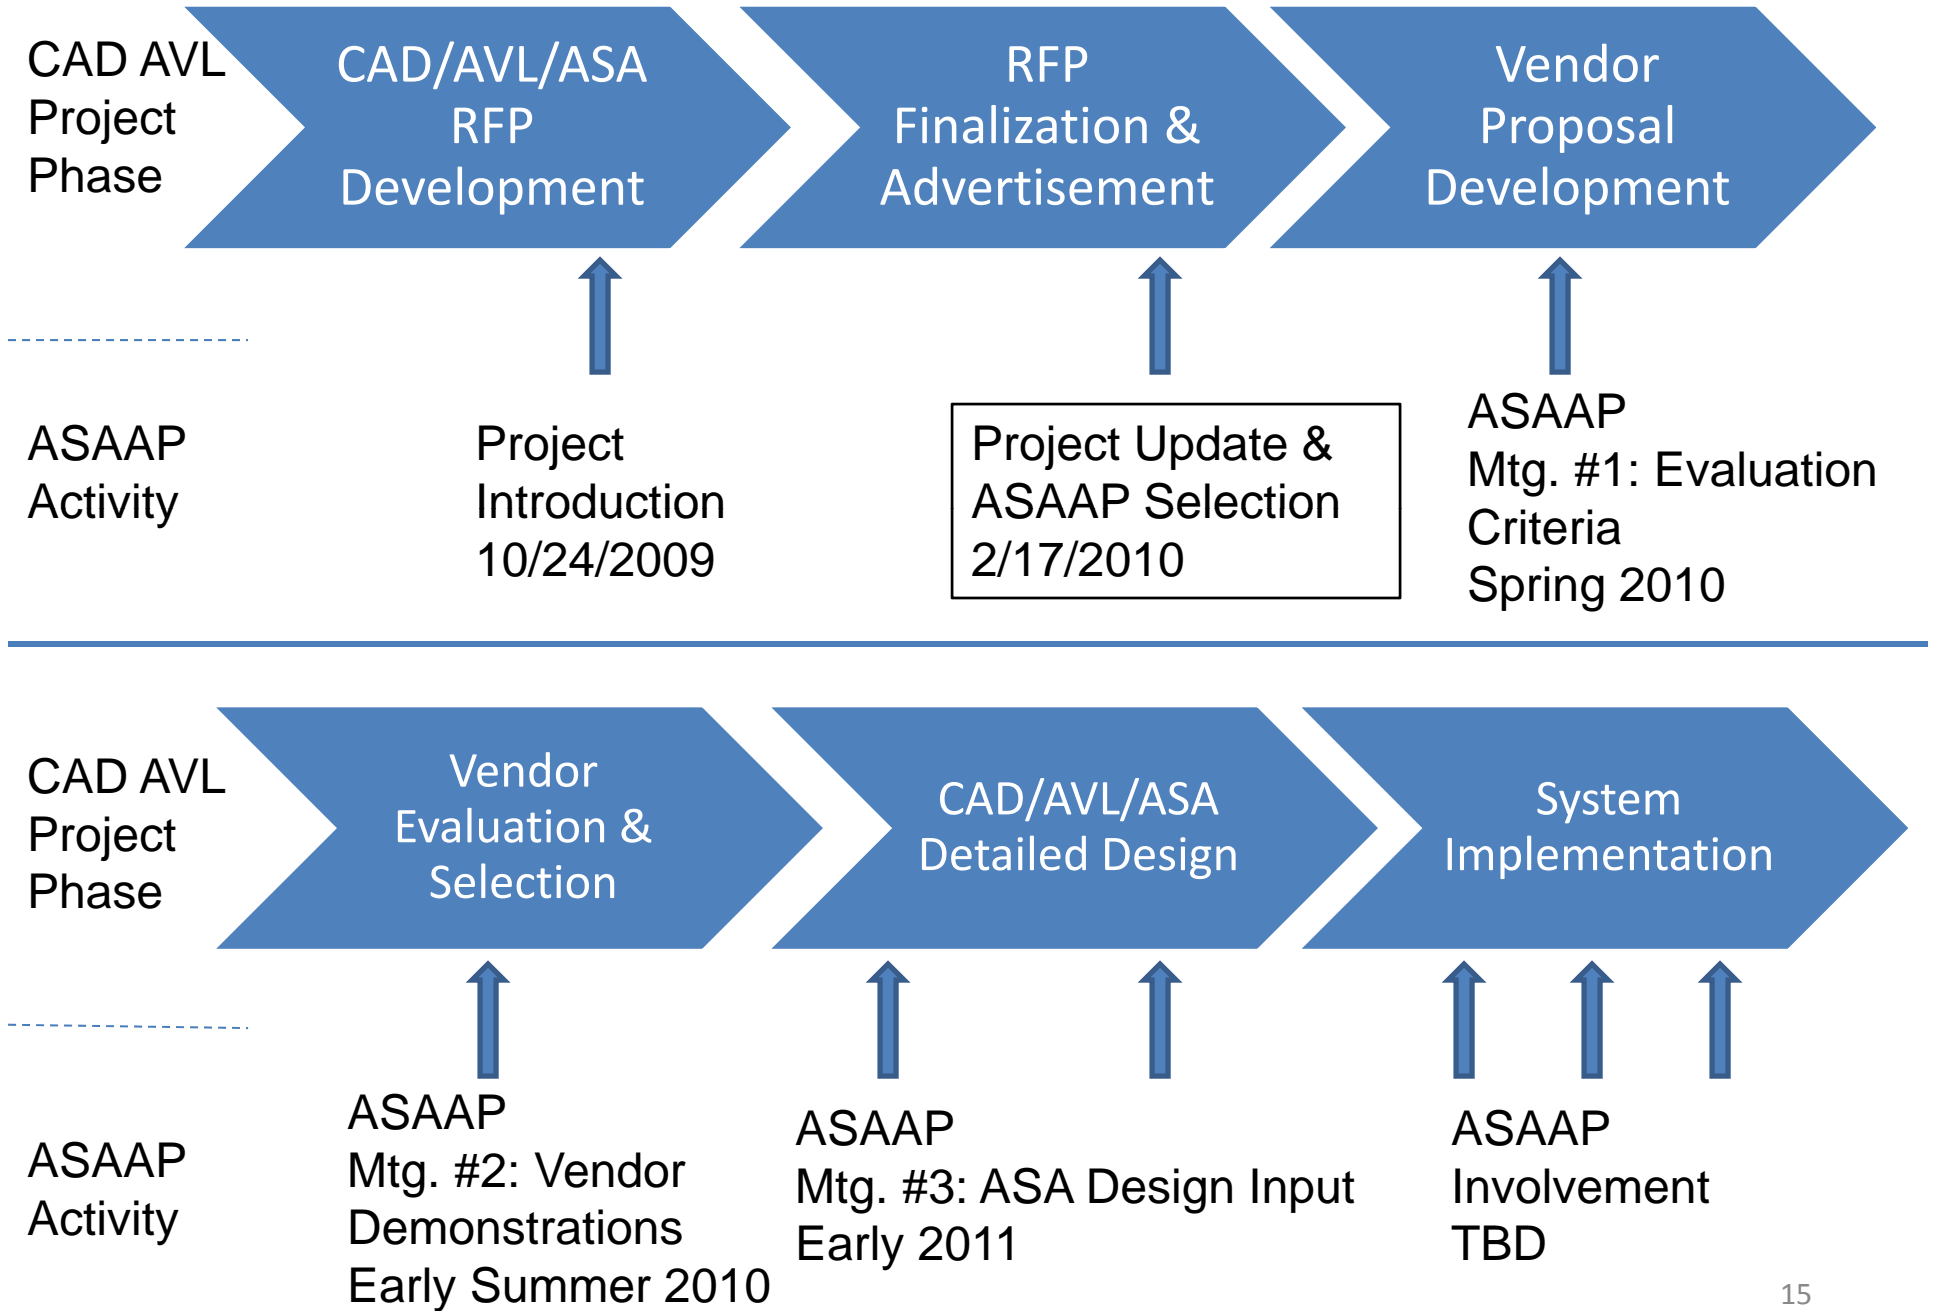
CAD AVL Project Phase

CAD/AVL/ASA RFP Development

RFP Finalization & Advertisement

Vendor Proposal Development

ASAAP Activity

Project Introduction 10/24/2009

Project Update & ASAAP Selection 2/17/2010

ASAAP Mtg. #1: Evaluation Criteria Spring 2010

CAD AVL Project Phase

Vendor Evaluation & Selection

CAD/AVL/ASA Detailed Design

System Implementation

ASAAP Activity

ASAAP Mtg. #2: Vendor Demonstrations Early Summer 2010

ASAAP Mtg. #3: ASA Design Input Early 2011

ASAAP Involvement TBD

15